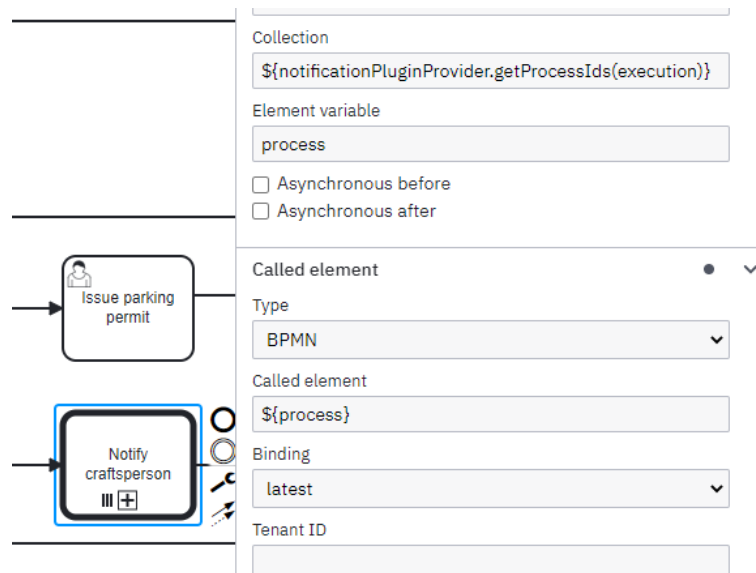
Issue parking permit

Notify craftsperson

Collection

${notificationPluginProvider.getProcessIds(execution)}

Element variable

process

Asynchronous before

Asynchronous after

Called element

Type

BPMN

Called element

${process}

Binding

latest

Tenant ID